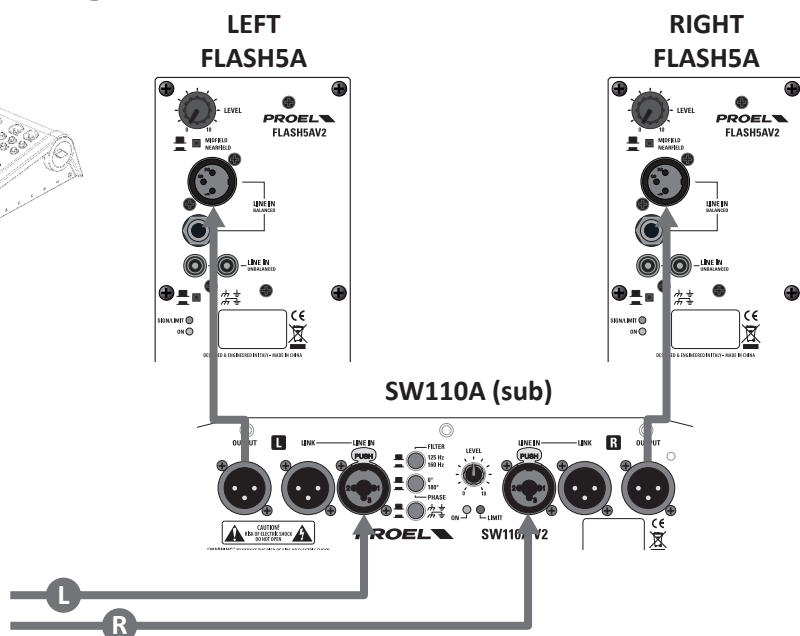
LEFT
FLASH5A

RIGHT
FLASH5A

LEVEL
0 10
PROEL
FLASH5AV2
MIDFIELD
NEARFIELD
LINE IN
BALANCED
LINE IN
UNBALANCED
SIGNAL/LIMIT
ON
CE
DESIGNED & ENGINEERED IN ITALY - MADE IN CHINA

LEVEL
0 10
PROEL
FLASH5AV2
MIDFIELD
NEARFIELD
LINE IN
BALANCED
LINE IN
UNBALANCED
SIGNAL/LIMIT
ON
CE
DESIGNED & ENGINEERED IN ITALY - MADE IN CHINA

SW110A (sub)

OUTPUT
L
LINK
LINE IN
PUSH
FILTER
125 Hz
160 Hz
0°
180°
PHASE
LEVEL
0 10
ON
LIMIT
LINE IN
PUSH
LINK
R
OUTPUT
CAUTION!
RISK OF ELECTRIC SHOCK
DO NOT OPEN
PROEL
SW110AV2
CE

L
R